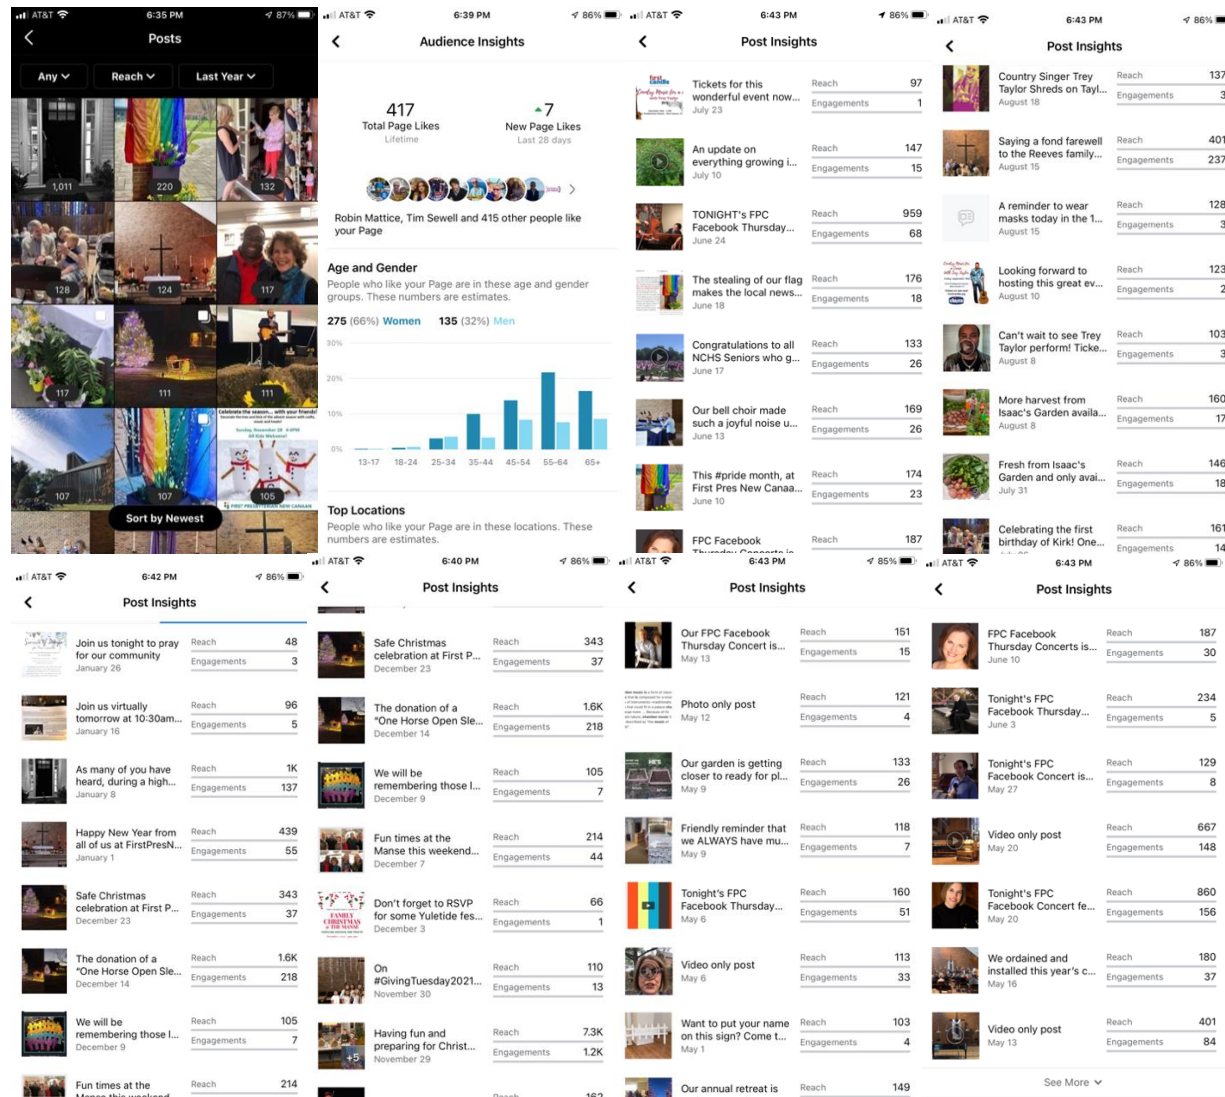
AT&T 6:35 PM 87%
Posts
Any Reach Last Year
1,011 220 132
128 124 117
117 111 111
107 107 105
Sort by Newest

AT&T 6:39 PM 86%
Audience Insights
417
Total Page Likes
Lifetime
7
New Page Likes
Last 28 days
Robin Mattice, Tim Sewell and 415 other people like your Page
Age and Gender
People who like your Page are in these age and gender groups. These numbers are estimates.
275 (66%) Women 135 (32%) Men
30%
20%
10%
0%
13-17 18-24 25-34 35-44 45-54 55-64 65+
Top Locations
People who like your Page are in these locations. These numbers are estimates.

AT&T 6:43 PM 86%
Post Insights
Tickets for this wonderful event now... July 23 Reach 97 Engagements 1
An update on everything growing i... July 10 Reach 147 Engagements 15
TONIGHT's FPC Facebook Thursday... June 24 Reach 959 Engagements 68
The stealing of our flag makes the local news... June 18 Reach 176 Engagements 18
Congratulations to all NCHS Seniors who g... June 17 Reach 133 Engagements 26
Our bell choir made such a joyful noise u... June 13 Reach 169 Engagements 26
This #pride month, at First Pres New Canaa... June 10 Reach 174 Engagements 23
FPC Facebook Reach 187

AT&T 6:43 PM 86%
Post Insights
Country Singer Trey Taylor Shreds on Tayl... August 18 Reach 137 Engagements 3
Saying a fond farewell to the Reeves family... August 15 Reach 401 Engagements 237
A reminder to wear masks today in the 1... August 15 Reach 128 Engagements 3
Looking forward to hosting this great ev... August 10 Reach 123 Engagements 2
Can't wait to see Trey Taylor perform! Ticke... August 8 Reach 103 Engagements 3
More harvest from Isaac's Garden availa... August 8 Reach 160 Engagements 17
Fresh from Isaac's Garden and only avai... July 31 Reach 146 Engagements 18
Celebrating the first birthday of Kirk! One... Reach 161 Engagements 14

AT&T 6:42 PM 86%
Post Insights
Join us tonight to pray for our community January 26 Reach 48 Engagements 3
Join us virtually tomorrow at 10:30am... January 16 Reach 96 Engagements 5
As many of you have heard, during a high... January 8 Reach 1K Engagements 137
Happy New Year from all of us at FirstPresN... January 1 Reach 439 Engagements 55
Safe Christmas celebration at First P... December 23 Reach 343 Engagements 37
The donation of a "One Horse Open Sle... December 14 Reach 1.6K Engagements 218
We will be remembering those l... December 9 Reach 105 Engagements 7
Fun times at the Reach 214

AT&T 6:40 PM 86%
Post Insights
Safe Christmas celebration at First P... December 23 Reach 343 Engagements 37
The donation of a "One Horse Open Sle... December 14 Reach 1.6K Engagements 218
We will be remembering those l... December 9 Reach 105 Engagements 7
Fun times at the Manse this weekend... December 7 Reach 214 Engagements 44
Don't forget to RSVP for some Yuletide fes... December 3 Reach 66 Engagements 1
On #GivingTuesday2021... November 30 Reach 110 Engagements 13
Having fun and preparing for Christ... November 29 Reach 7.3K Engagements 1.2K

AT&T 6:43 PM 85%
Post Insights
Our FPC Facebook Thursday Concert is... May 13 Reach 151 Engagements 15
Photo only post May 12 Reach 121 Engagements 4
Our garden is getting closer to ready for pl... May 9 Reach 133 Engagements 26
Friendly reminder that we ALWAYS have mu... May 9 Reach 118 Engagements 7
Tonight's FPC Facebook Thursday... May 6 Reach 160 Engagements 51
Video only post May 6 Reach 113 Engagements 33
Want to put your name on this sign? Come t... May 1 Reach 103 Engagements 4
Our annual retreat is Reach 149

AT&T 6:43 PM 86%
Post Insights
FPC Facebook Thursday Concerts is... June 10 Reach 187 Engagements 30
Tonight's FPC Facebook Thursday... June 3 Reach 234 Engagements 5
Tonight's FPC Facebook Concert is... May 27 Reach 129 Engagements 8
Video only post May 20 Reach 667 Engagements 148
Tonight's FPC Facebook Concert fe... May 20 Reach 860 Engagements 156
We ordained and installed this year's c... May 16 Reach 180 Engagements 37
Video only post May 13 Reach 401 Engagements 84
See More